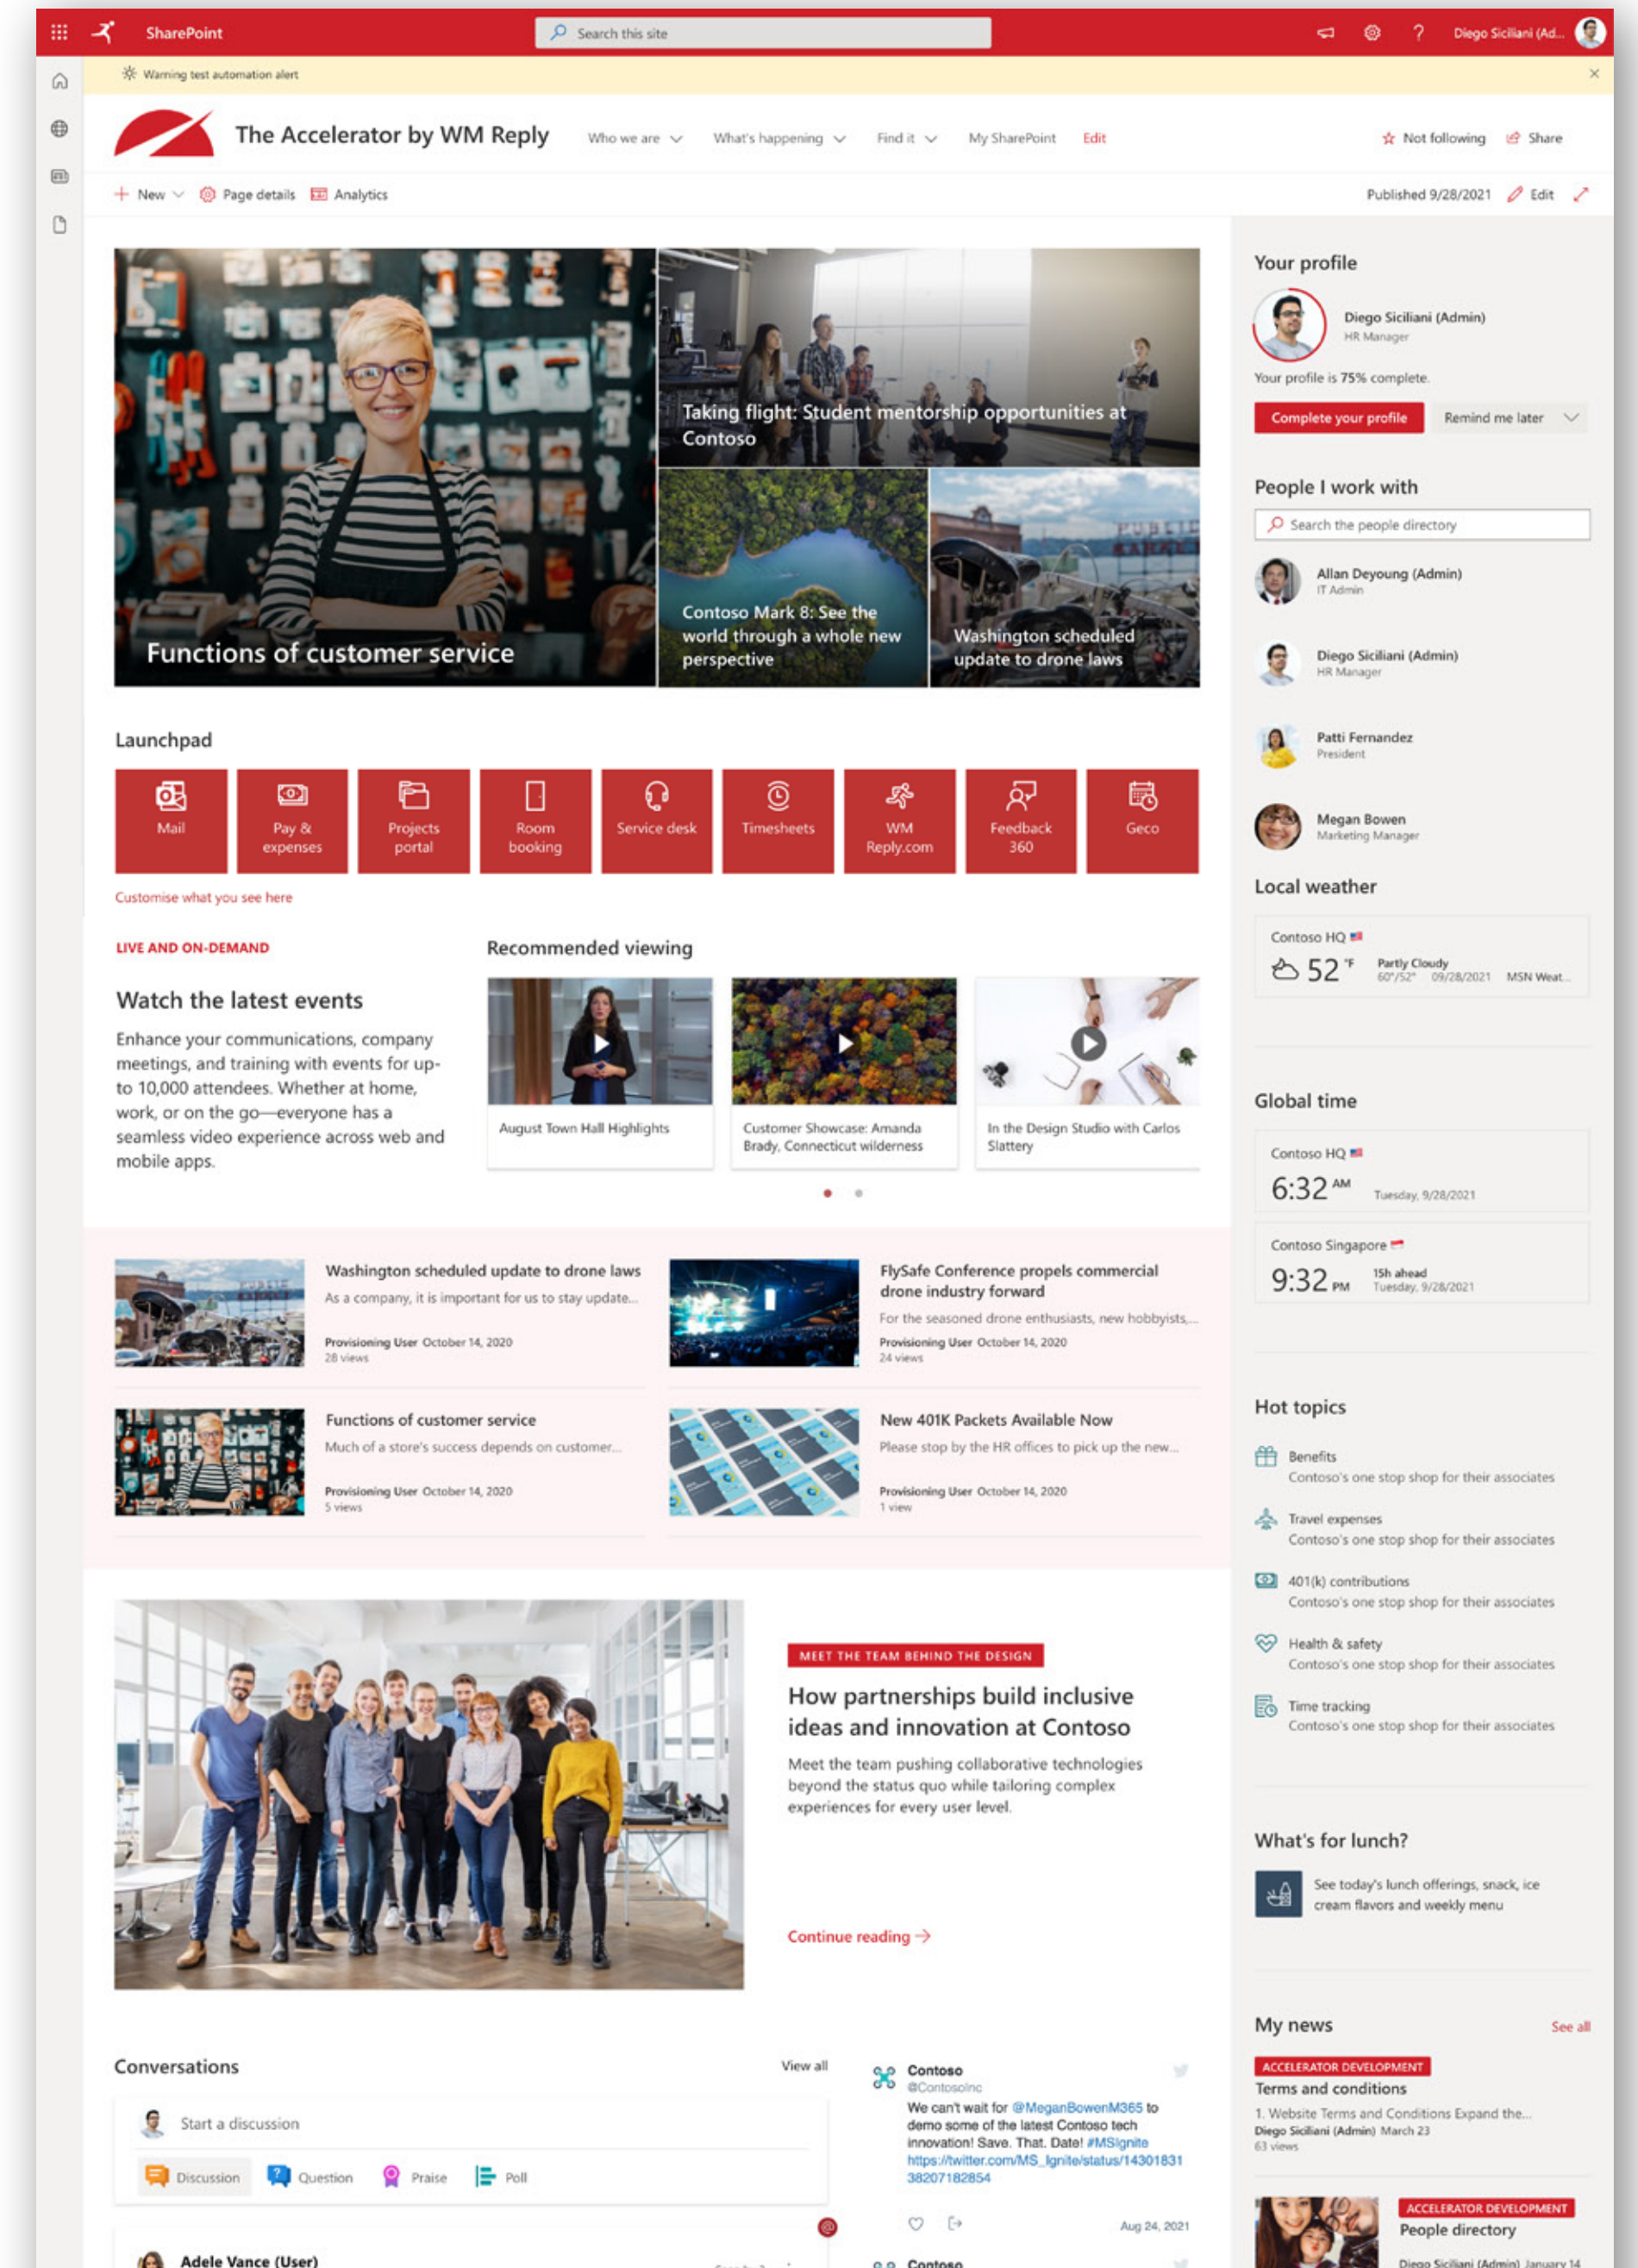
SharePoint

Search this site

Diego Siciliani (Ad...

Warning test automation alert

The Accelerator by WM Reply

Who we are

What's happening

Find it

My SharePoint

Edit

Not following

Share

New

Page details

Analytics

Published 9/28/2021

Edit

Functions of customer service

Taking flight: Student mentorship opportunities at Contoso

Contoso Mark 8: See the world through a whole new perspective

Washington scheduled update to drone laws

Launchpad

Mail

Pay & expenses

Projects portal

Room booking

Service desk

Timesheets

WM Reply.com

Feedback 360

Geco

Customise what you see here

LIVE AND ON-DEMAND

Watch the latest events

Enhance your communications, company meetings, and training with events for up-to 10,000 attendees. Whether at home, work, or on the go—everyone has a seamless video experience across web and mobile apps.

Recommended viewing

August Town Hall Highlights

Customer Showcase: Amanda Brady, Connecticut wilderness

In the Design Studio with Carlos Slattery

Washington scheduled update to drone laws

As a company, it is important for us to stay update...

Provisioning User October 14, 2020
28 views

FlySafe Conference propels commercial drone industry forward

For the seasoned drone enthusiasts, new hobbyists,...

Provisioning User October 14, 2020
24 views

Functions of customer service

Much of a store's success depends on customer...

Provisioning User October 14, 2020
5 views

New 401K Packets Available Now

Please stop by the HR offices to pick up the new...

Provisioning User October 14, 2020
1 view

MEET THE TEAM BEHIND THE DESIGN

How partnerships build inclusive ideas and innovation at Contoso

Meet the team pushing collaborative technologies beyond the status quo while tailoring complex experiences for every user level.

Continue reading →

Conversations

View all

Start a discussion

Discussion

Question

Praise

Poll

Adele Vance (User)

Contoso
@ContosoInc

We can't wait for @MeganBowenM365 to demo some of the latest Contoso tech innovation! Save. That. Date! #MSIgnite https://twitter.com/MS_Ignite/status/1430183138207182854

Aug 24, 2021

Contoso

Your profile

Diego Siciliani (Admin)
HR Manager

Your profile is 75% complete.

Complete your profile

Remind me later

People I work with

Search the people directory

Allan Deyoung (Admin)
IT Admin

Diego Siciliani (Admin)
HR Manager

Patti Fernandez
President

Megan Bowen
Marketing Manager

Local weather

Contoso HQ

52 °F

Partly Cloudy
60°/52° 09/28/2021 MSN Weat...

Global time

Contoso HQ

6:32 AM

Tuesday, 9/28/2021

Contoso Singapore

9:32 PM

15h ahead
Tuesday, 9/28/2021

Hot topics

Benefits
Contoso's one stop shop for their associates

Travel expenses
Contoso's one stop shop for their associates

401(k) contributions
Contoso's one stop shop for their associates

Health & safety
Contoso's one stop shop for their associates

Time tracking
Contoso's one stop shop for their associates

What's for lunch?

See today's lunch offerings, snack, ice cream flavors and weekly menu

My news

See all

ACCELERATOR DEVELOPMENT

Terms and conditions

1. Website Terms and Conditions Expand the...

Diego Siciliani (Admin) March 23
63 views

ACCELERATOR DEVELOPMENT

People directory

Diego Siciliani (Admin) January 14